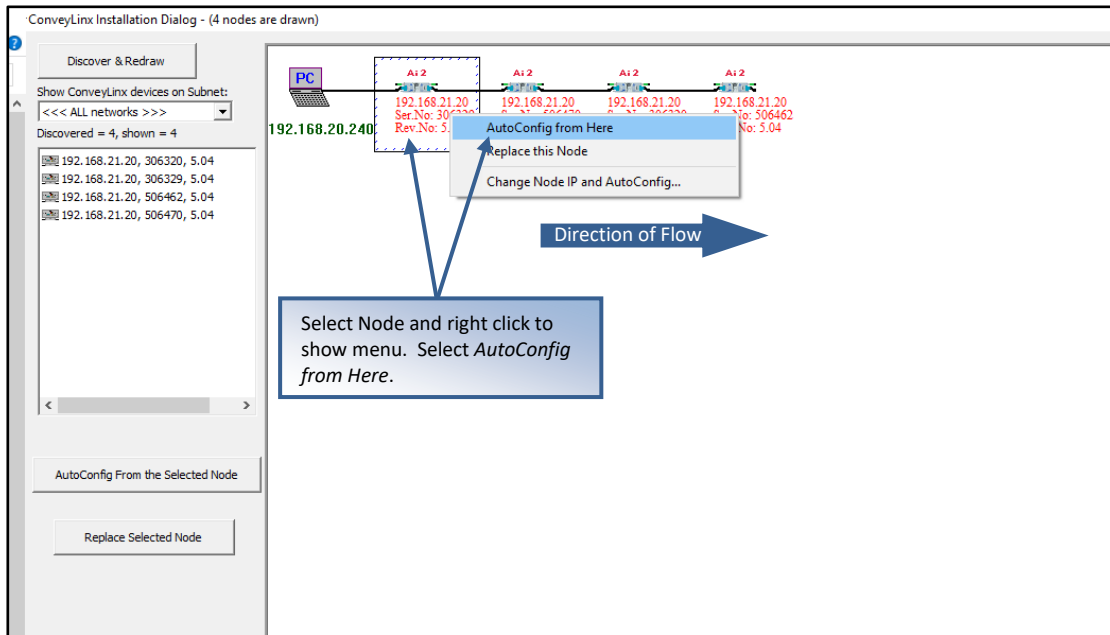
ConveyLinx Installation Dialog - (4 nodes are drawn)

Discover & Redraw

Show ConveyLinx devices on Subnet:

<<< ALL networks >>>

Discovered = 4, shown = 4

192.168.21.20, 306320, 5.04
192.168.21.20, 306329, 5.04
192.168.21.20, 506462, 5.04
192.168.21.20, 506470, 5.04

AutoConfig From the Selected Node

Replace Selected Node

PC

192.168.20.240

Ai 2
192.168.21.20
Ser.No: 306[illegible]
Rev.No: 5.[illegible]

Ai 2
192.168.21.20
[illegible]

Ai 2
192.168.21.20
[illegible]

Ai 2
192.168.21.20
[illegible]No: 506462
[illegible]No: 5.04

AutoConfig from Here
Replace this Node
Change Node IP and AutoConfig...

Direction of Flow

Select Node and right click to show menu. Select *AutoConfig from Here*.